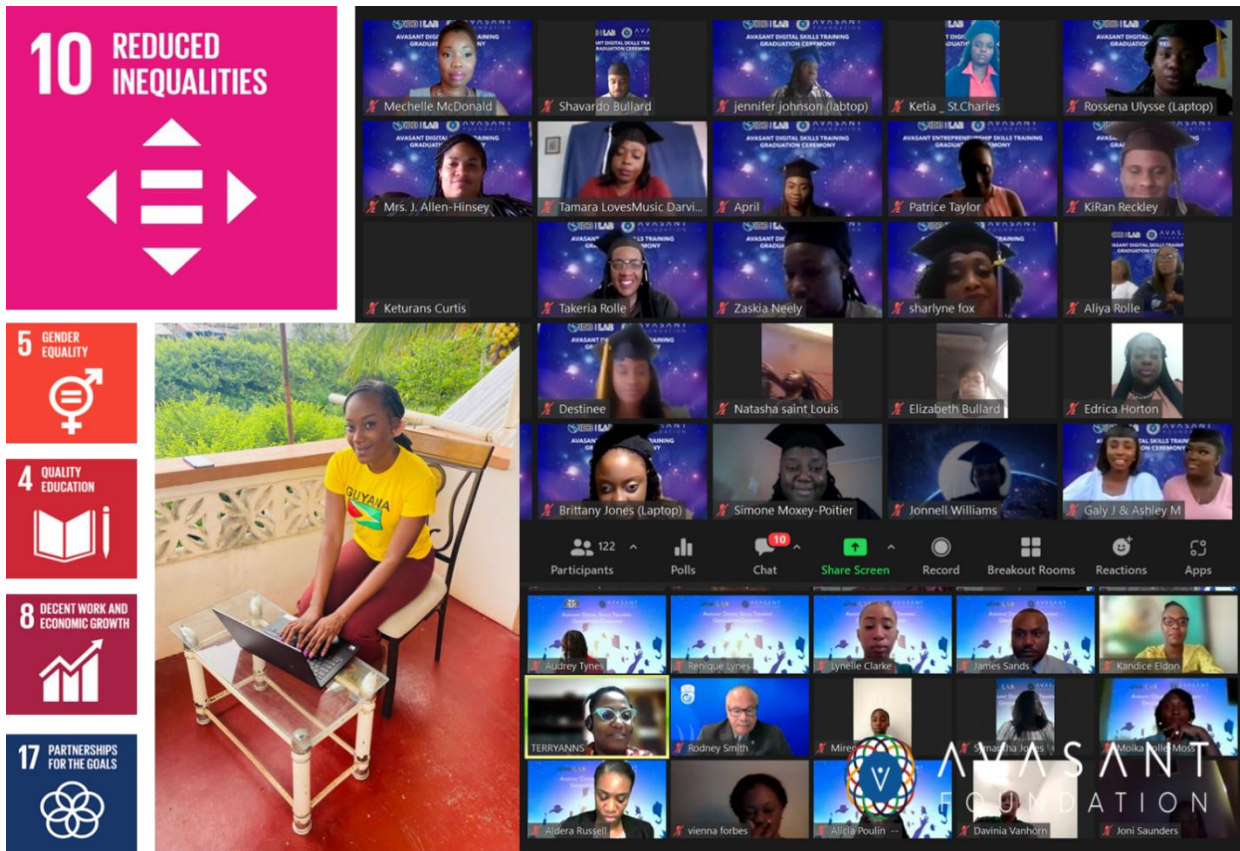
10 REDUCED INEQUALITIES

5 GENDER EQUALITY

4 QUALITY EDUCATION

8 DECENT WORK AND ECONOMIC GROWTH

17 PARTNERSHIPS FOR THE GOALS

GUYANA

AVASANT DIGITAL SKILLS TRAINING GRADUATION CEREMONY

AVASANT ENTREPRENEURSHIP SKILLS TRAINING GRADUATION CEREMONY

Mechelle McDonald
Shavardo Bullard
jennifer johnson (labtop)
Ketia _ St.Charles
Rossena Ulysse (Laptop)
Mrs. J. Allen-Hinsey
Tamara LovesMusic Darvi...
April
Patrice Taylor
KiRan Reckley
Keturans Curtis
Takeria Rolle
Zaskia Neely
sharlyne fox
Aliya Rolle
Destinee
Natasha saint Louis
Elizabeth Bullard
Edrica Horton
Brittany Jones (Laptop)
Simone Moxey-Poitier
Jonnell Williams
Galy J & Ashley M

Participants 122
Polls
Chat 10
Share Screen
Record
Breakout Rooms
Reactions
Apps

Audrey Tynes
Renique Lynes
Lynelle Clarke
James Sands
Kandice Eldon
TERRYANNS
Rodney Smith
Mire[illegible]
Samantha Jones
Moika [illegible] Moss
Aldera Russell
vienna forbes
Alicia Poulin
Davinia Vanhorn
Joni Saunders

AVASANT FOUNDATION